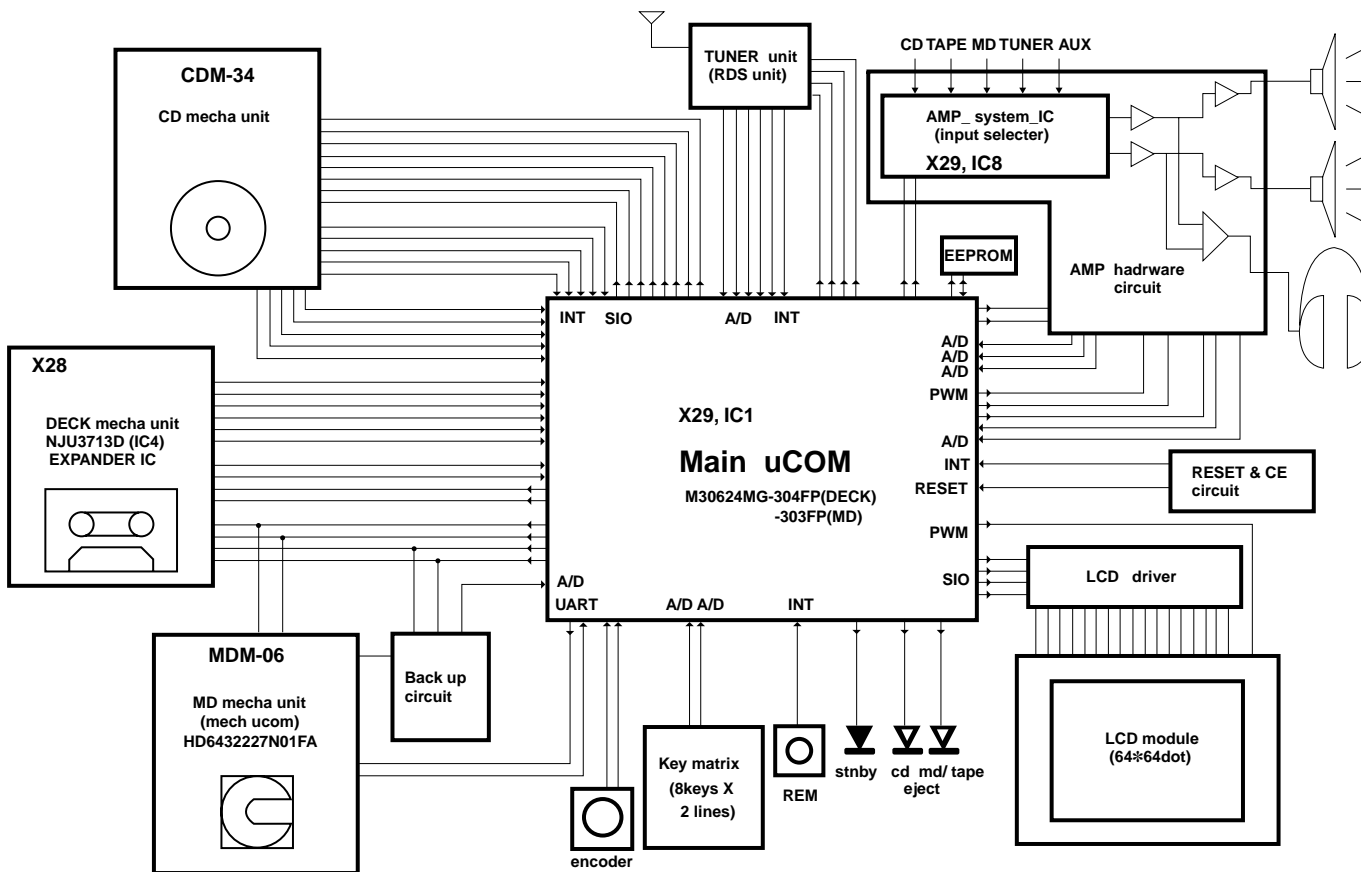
CDM-34

CD mecha unit

TUNER unit
(RDS unit)

CD TAPE MD TUNER AUX

AMP_ system_IC
(input selecter)

X29, IC8

EEPROM

AMP hadrware circuit

INT SIO A/D INT

X28

DECK mecha unit
NJU3713D (IC4)
EXPANDER IC

A/D
A/D
A/D
PWM

X29, IC1

Main uCOM

M30624MG-304FP(DECK)
-303FP(MD)

A/D
INT
RESET

RESET & CE circuit

PWM

SIO

LCD driver

A/D
UART A/D A/D INT

MDM-06

MD mecha unit
(mech ucom)
HD6432227N01FA

Back up circuit

Key matrix
(8keys X
2 lines)

REM

stnby cd md/ tape
eject

encoder

LCD module
(64*64dot)